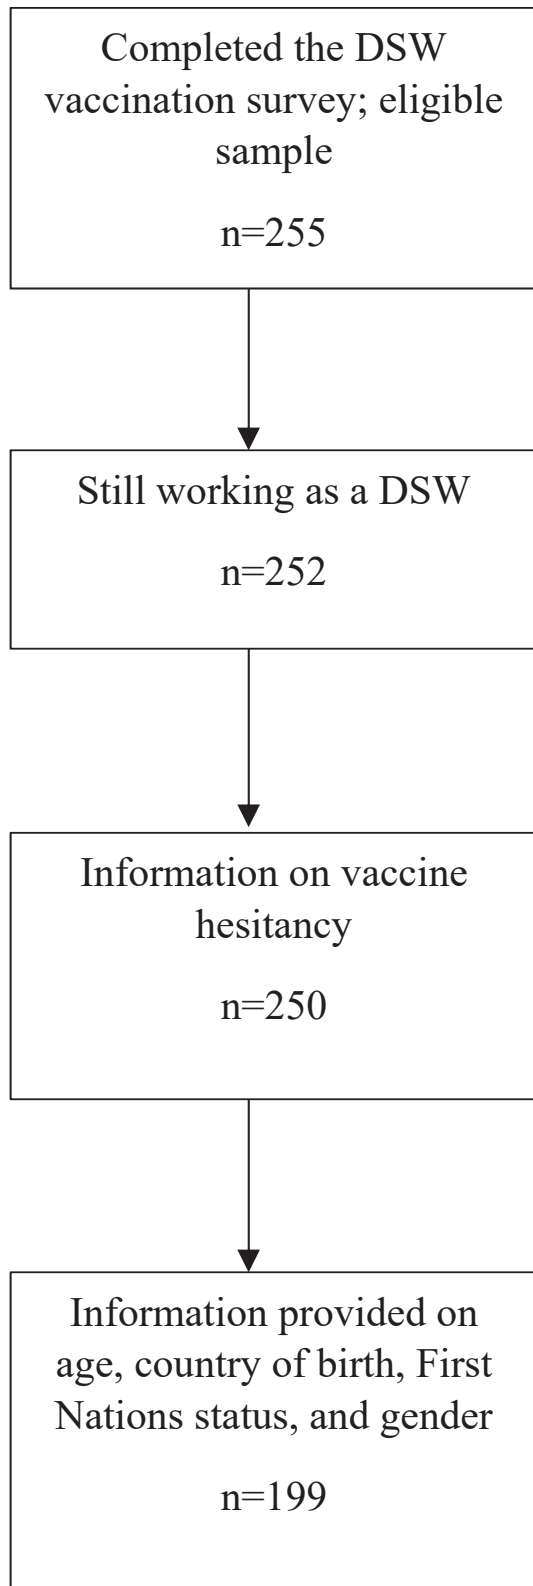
Completed the DSW vaccination survey; eligible sample

n=255

Still working as a DSW

n=252

Information on vaccine hesitancy

n=250

Information provided on age, country of birth, First Nations status, and gender

n=199